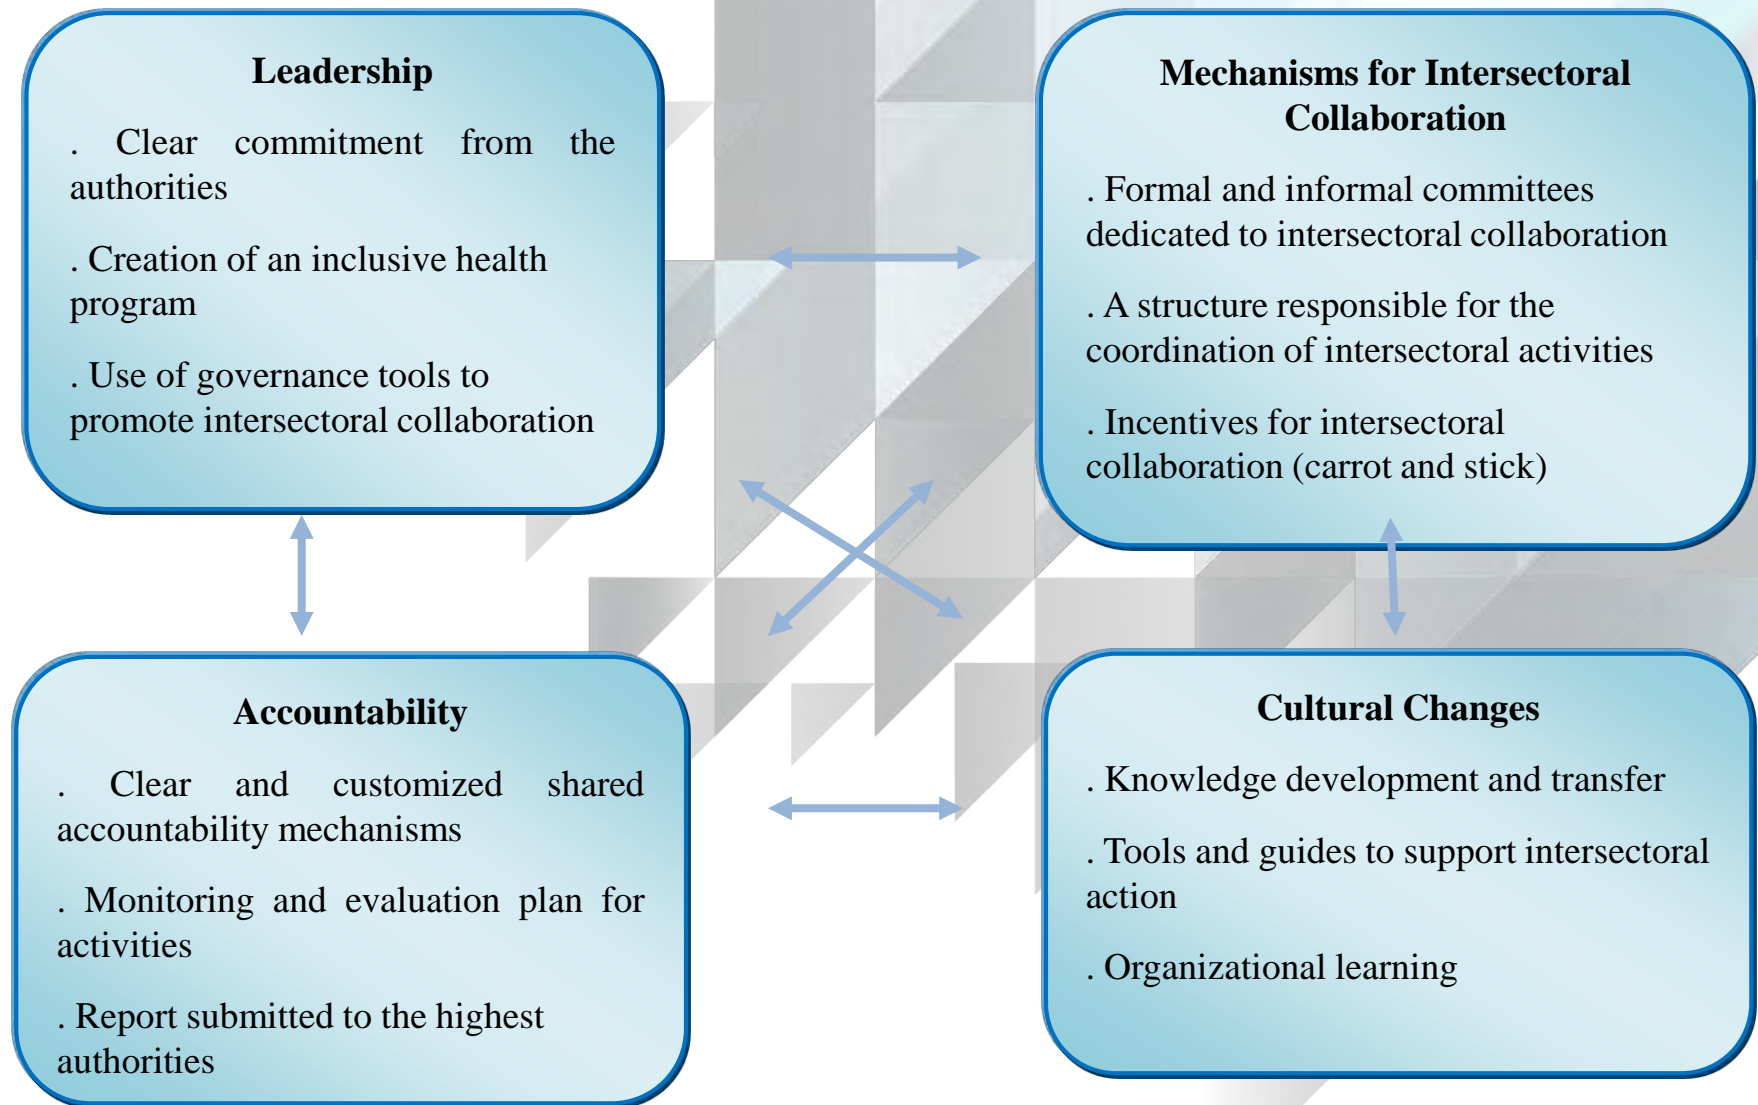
Leadership

. Clear commitment from the authorities

. Creation of an inclusive health program

. Use of governance tools to promote intersectoral collaboration

Mechanisms for Intersectoral Collaboration

. Formal and informal committees dedicated to intersectoral collaboration

. A structure responsible for the coordination of intersectoral activities

. Incentives for intersectoral collaboration (carrot and stick)

Accountability

. Clear and customized shared accountability mechanisms

. Monitoring and evaluation plan for activities

. Report submitted to the highest authorities

Cultural Changes

. Knowledge development and transfer

. Tools and guides to support intersectoral action

. Organizational learning